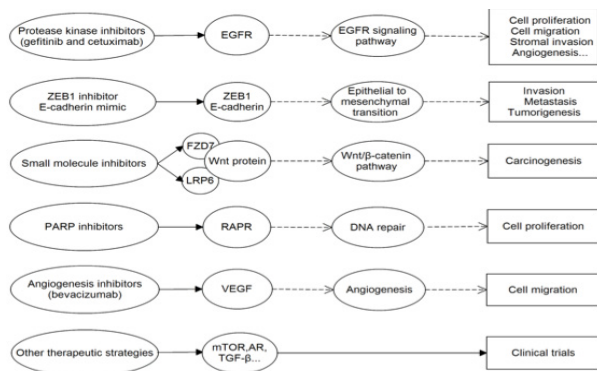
Protease kinase inhibitors (gefitinib and cetuximab)

EGFR

EGFR signaling pathway

Cell proliferation
Cell migration
Stromal invasion
Angiogenesis...

ZEB1 inhibitor
E-cadherin mimic

ZEB1
E-cadherin

Epithelial to mesenchymal transition

Invasion
Metastasis
Tumorigenesis

Small molecule inhibitors

FZD7

Wnt protein

LRP6

Wnt/β-catenin pathway

Carcinogenesis

PARP inhibitors

RAPR

DNA repair

Cell proliferation

Angiogenesis inhibitors (bevacizumab)

VEGF

Angiogenesis

Cell migration

Other therapeutic strategies

mTOR,AR,
TGF-β...

Clinical trials